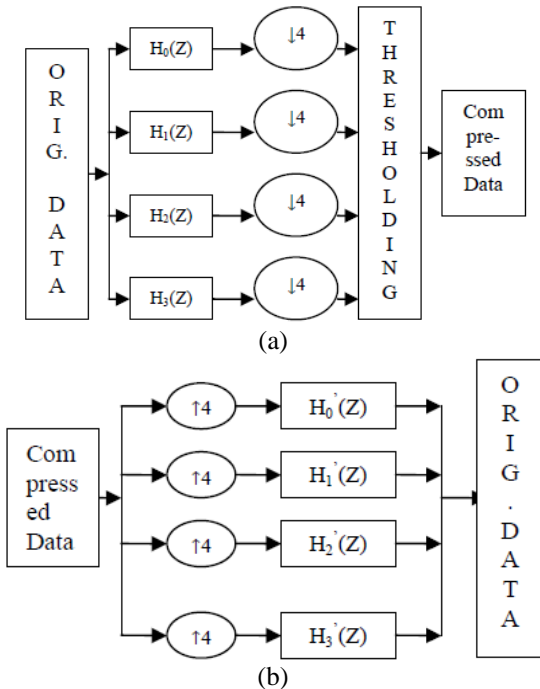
ORIG. DATA

$H_0(Z)$

$H_1(Z)$

$H_2(Z)$

$H_3(Z)$

$\downarrow 4$

$\downarrow 4$

$\downarrow 4$

$\downarrow 4$

THRESHOLDING

Compressed Data

(a)

Compressed Data

$\uparrow 4$

$\uparrow 4$

$\uparrow 4$

$\uparrow 4$

$H_0'(Z)$

$H_1'(Z)$

$H_2'(Z)$

$H_3'(Z)$

ORIG. DATA

(b)